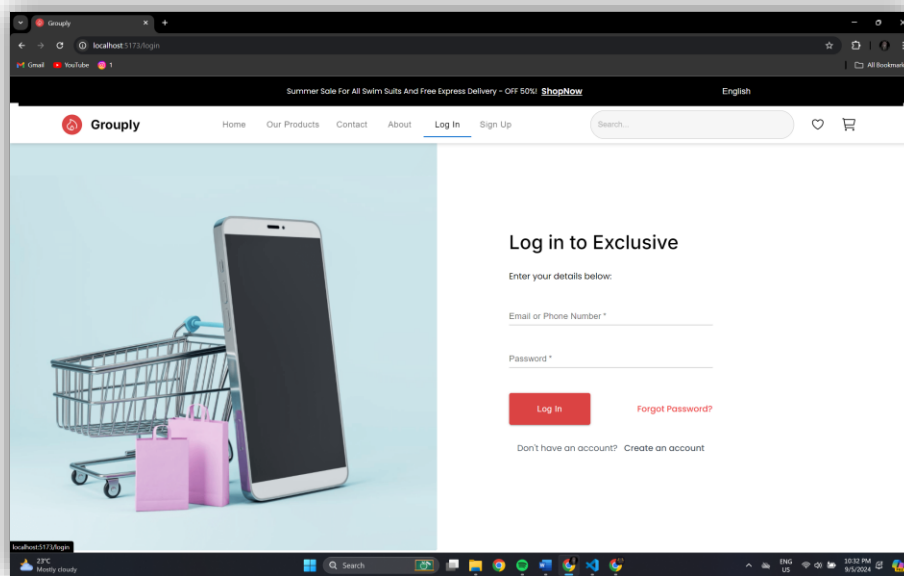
Grouply

localhost:5173/login

Gmail YouTube 1

All Bookmarks

Summer Sale For All Swim Suits And Free Express Delivery - OFF 50%! ShopNow

English

Grouply

Home Our Products Contact About Log In Sign Up

Search...

Log in to Exclusive

Enter your details below:

Email or Phone Number *

Password *

Log In

Forgot Password?

Don't have an account? Create an account

localhost:5173/login

23°C Mostly cloudy

Search

ENG US

10:32 PM 9/5/2024